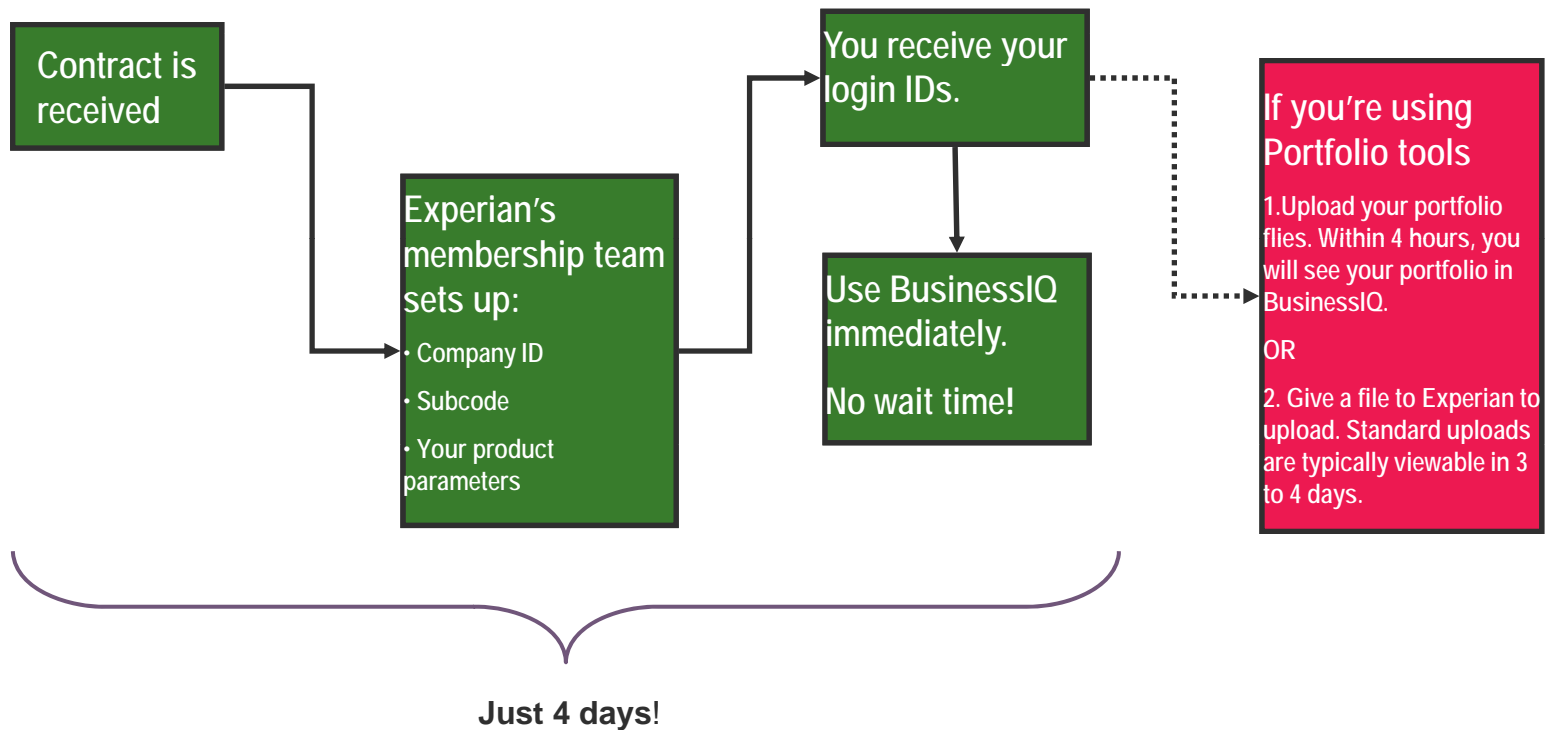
Contract is received

Experian's membership team sets up:

• Company ID

• Subcode

• Your product parameters

You receive your login IDs.

Use BusinessIQ immediately.

No wait time!

If you're using Portfolio tools

1.Upload your portfolio flies. Within 4 hours, you will see your portfolio in BusinessIQ.

OR

2. Give a file to Experian to upload. Standard uploads are typically viewable in 3 to 4 days.

Just 4 days!